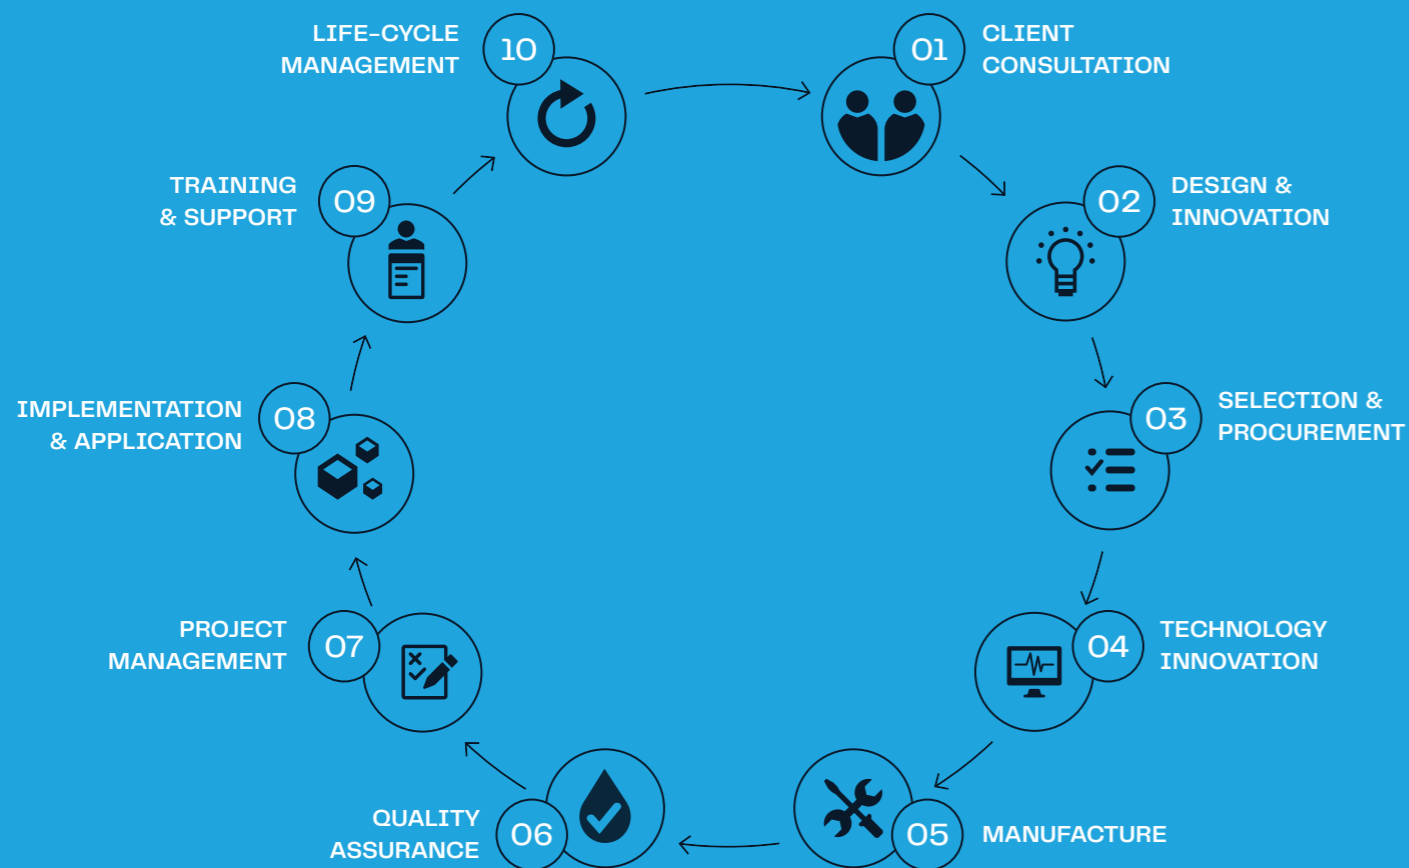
01 CLIENT CONSULTATION

02 DESIGN & INNOVATION

03 SELECTION & PROCUREMENT

04 TECHNOLOGY INNOVATION

05 MANUFACTURE

06 QUALITY ASSURANCE

07 PROJECT MANAGEMENT

08 IMPLEMENTATION & APPLICATION

09 TRAINING & SUPPORT

10 LIFE-CYCLE MANAGEMENT